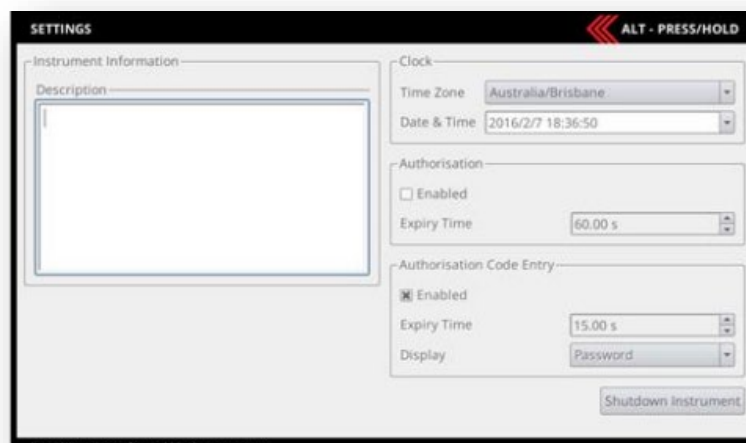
SETTINGS

ALT - PRESS/HOLD

Instrument Information

Description

Clock

Time Zone Australia/Brisbane

Date & Time 2016/2/7 18:36:50

Authorisation

☐ Enabled

Expiry Time 60.00 s

Authorisation Code Entry

☒ Enabled

Expiry Time 15.00 s

Display Password

Shutdown Instrument